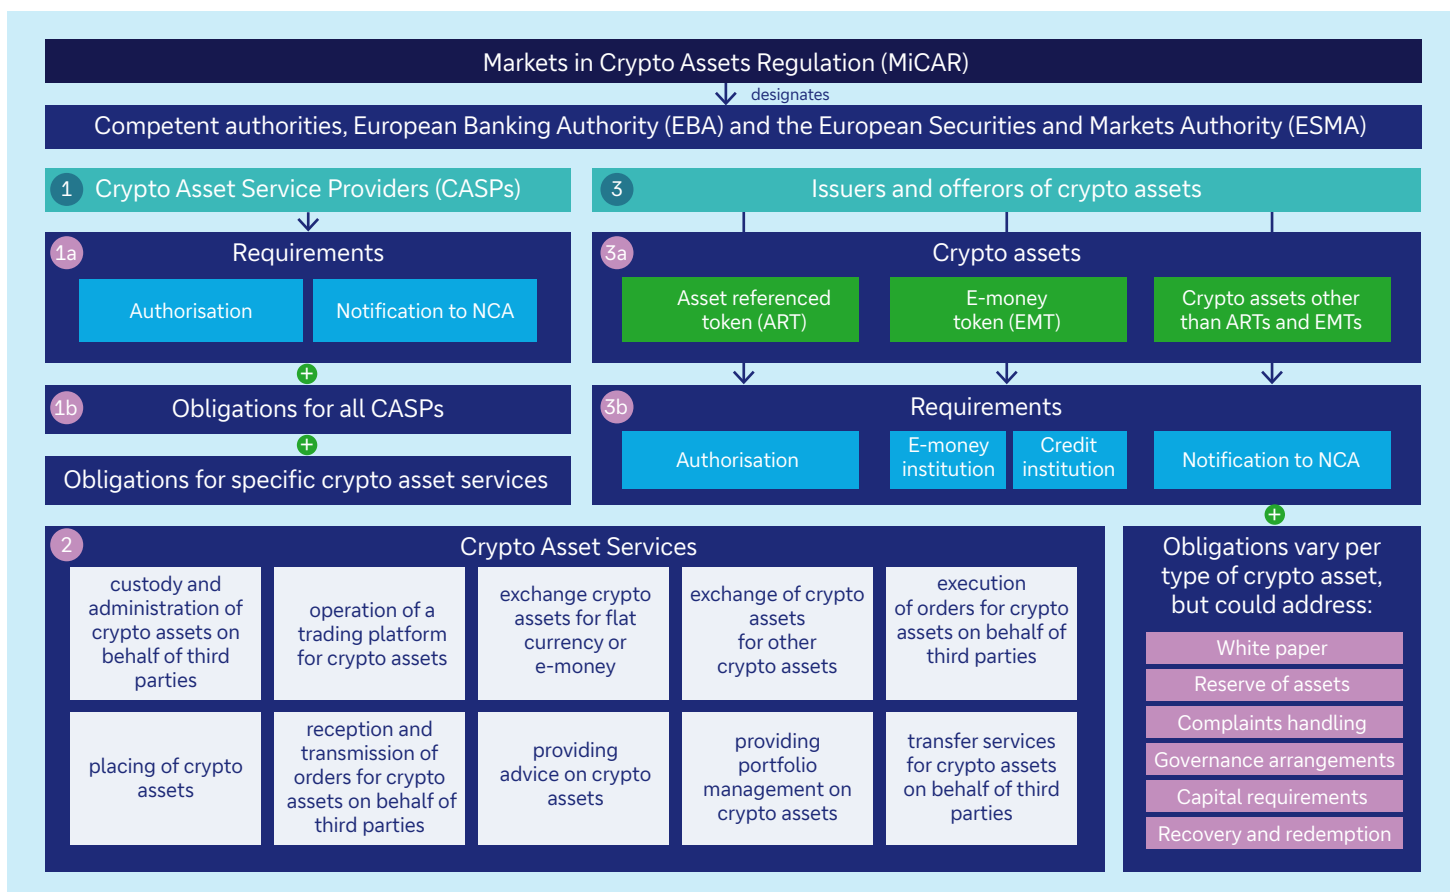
Markets in Crypto Assets Regulation (MiCAR)

designates

Competent authorities, European Banking Authority (EBA) and the European Securities and Markets Authority (ESMA)

1 Crypto Asset Service Providers (CASPs)

1a Requirements

Authorisation

Notification to NCA

1b Obligations for all CASPs

Obligations for specific crypto asset services

3 Issuers and offerors of crypto assets

3a Crypto assets

Asset referenced token (ART)

E-money token (EMT)

Crypto assets other than ARTs and EMTs

3b Requirements

Authorisation

E-money institution

Credit institution

Notification to NCA

2 Crypto Asset Services

custody and administration of crypto assets on behalf of third parties

operation of a trading platform for crypto assets

exchange crypto assets for flat currency or e-money

exchange of crypto assets for other crypto assets

execution of orders for crypto assets on behalf of third parties

placing of crypto assets

reception and transmission of orders for crypto assets on behalf of third parties

providing advice on crypto assets

providing portfolio management on crypto assets

transfer services for crypto assets on behalf of third parties

Obligations vary per type of crypto asset, but could address:

White paper

Reserve of assets

Complaints handling

Governance arrangements

Capital requirements

Recovery and redemption